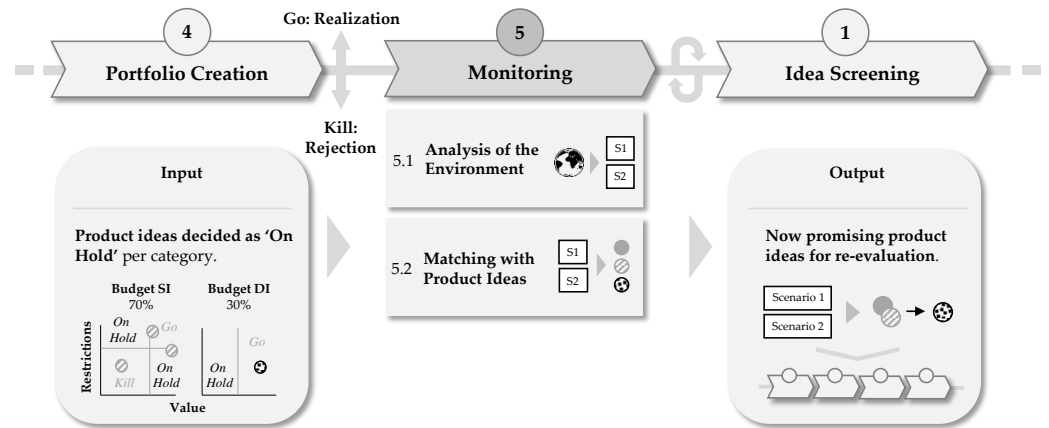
4

Portfolio Creation

Go: Realization

Kill: Rejection

5

Monitoring

1

Idea Screening

Input

Product ideas decided as 'On Hold' per category.

Budget SI 70%

Budget DI 30%

Restrictions

On Hold

Go

Kill

On Hold

Go

On Hold

Value

5.1 Analysis of the Environment

S1

S2

5.2 Matching with Product Ideas

S1

S2

Output

Now promising product ideas for re-evaluation.

Scenario 1

Scenario 2